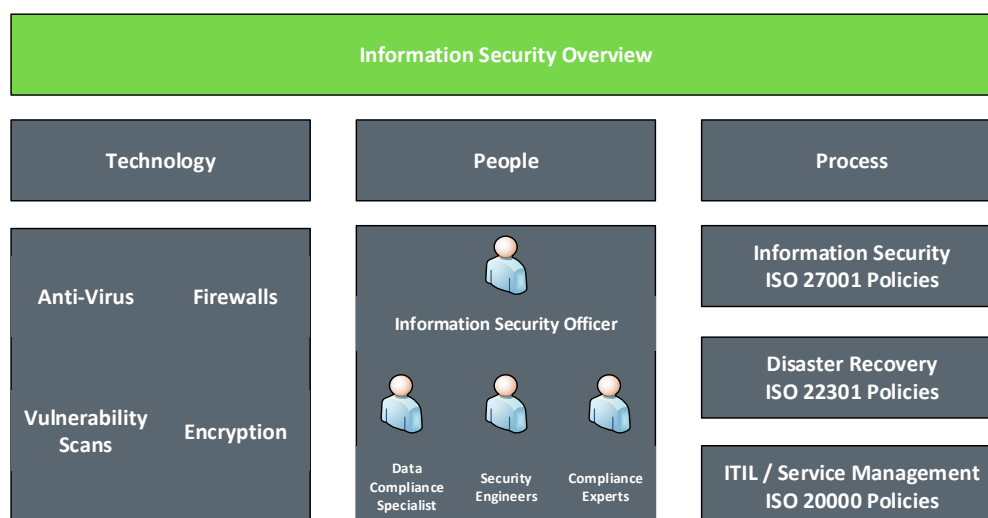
Information Security Overview

Technology

People

Process

Anti-Virus

Firewalls

Vulnerability Scans

Encryption

Information Security Officer

Data Compliance Specialist

Security Engineers

Compliance Experts

Information Security ISO 27001 Policies

Disaster Recovery ISO 22301 Policies

ITIL / Service Management ISO 20000 Policies